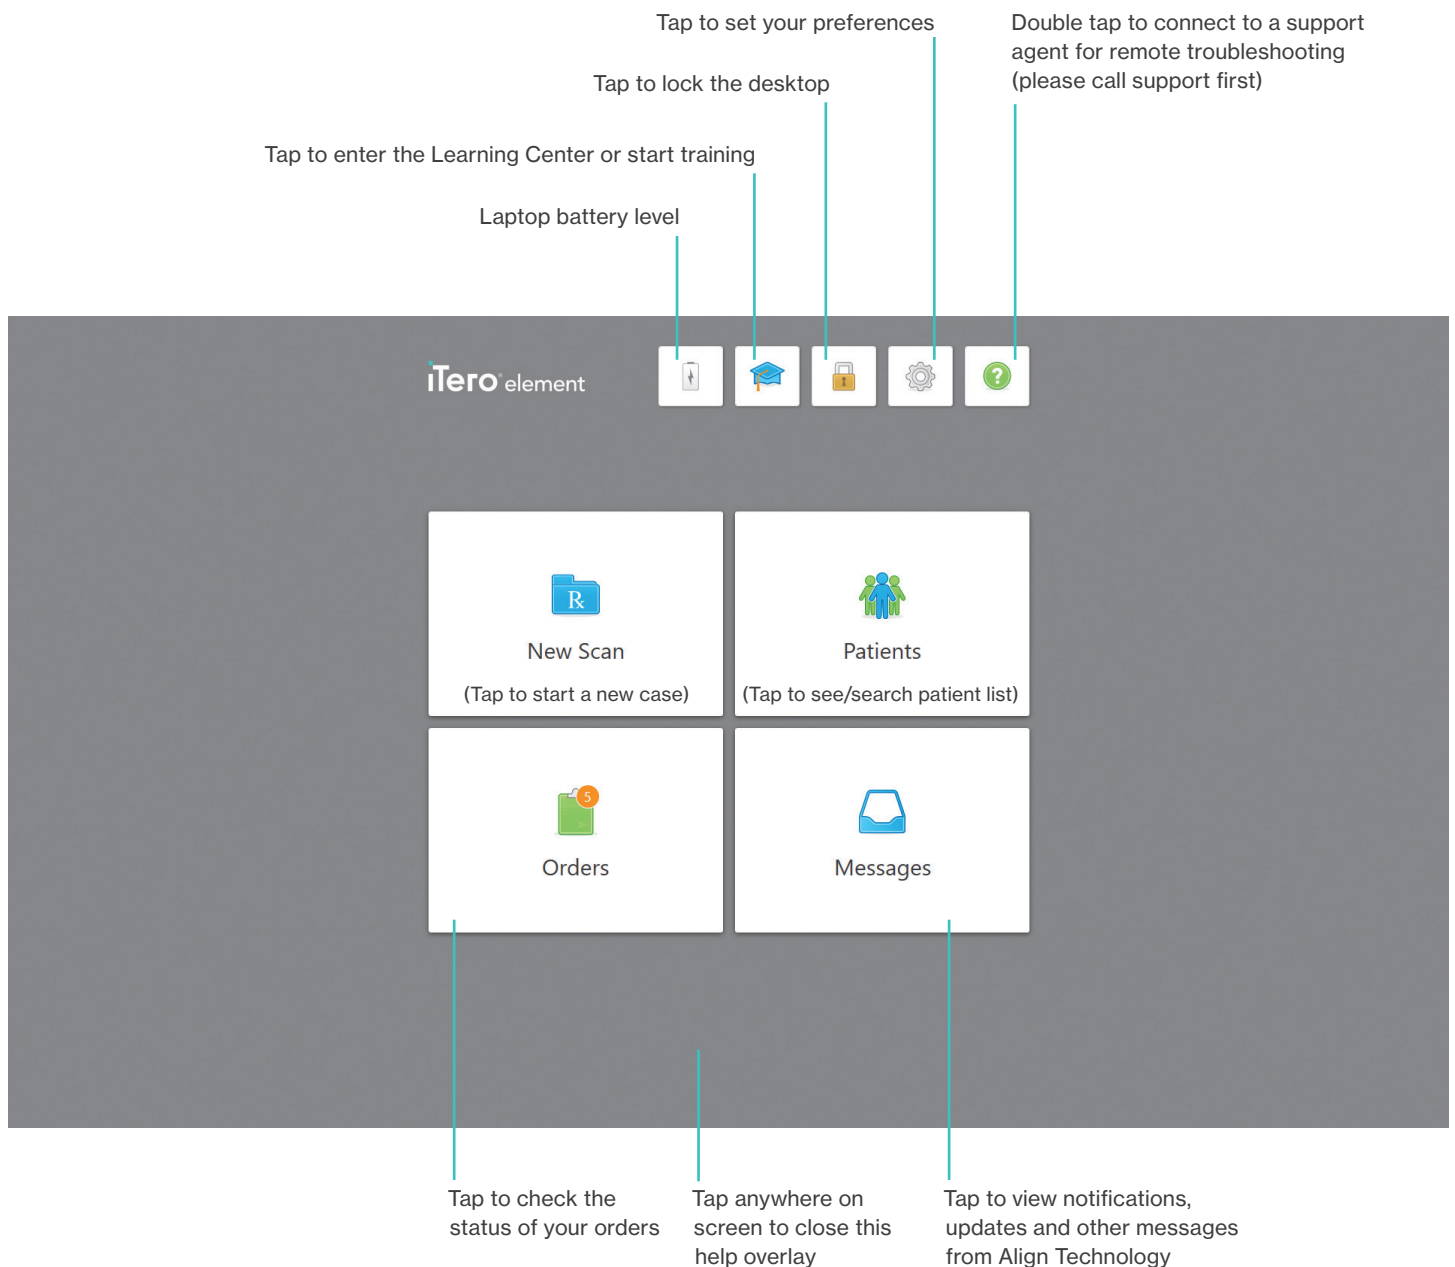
Tap to set your preferences

Double tap to connect to a support agent for remote troubleshooting (please call support first)

Tap to lock the desktop

Tap to enter the Learning Center or start training

Laptop battery level

iTero element

R

New Scan

(Tap to start a new case)

Patients

(Tap to see/search patient list)

5

Orders

Messages

Tap to check the status of your orders

Tap anywhere on screen to close this help overlay

Tap to view notifications, updates and other messages from Align Technology